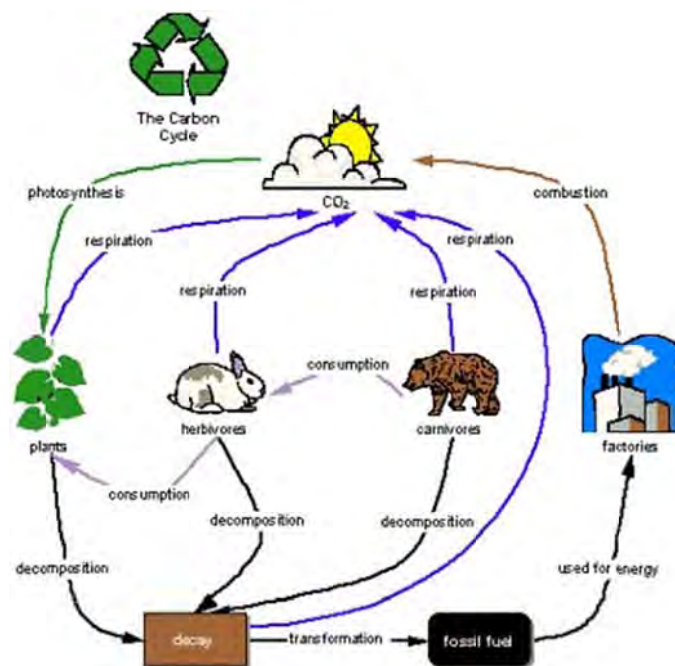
The Carbon Cycle

$CO_2$

photosynthesis

combustion

respiration

respiration

respiration

respiration

consumption

plants

herbivores

carnivores

factories

consumption

decomposition

decomposition

decomposition

used for energy

decay

transformation

fossil fuel